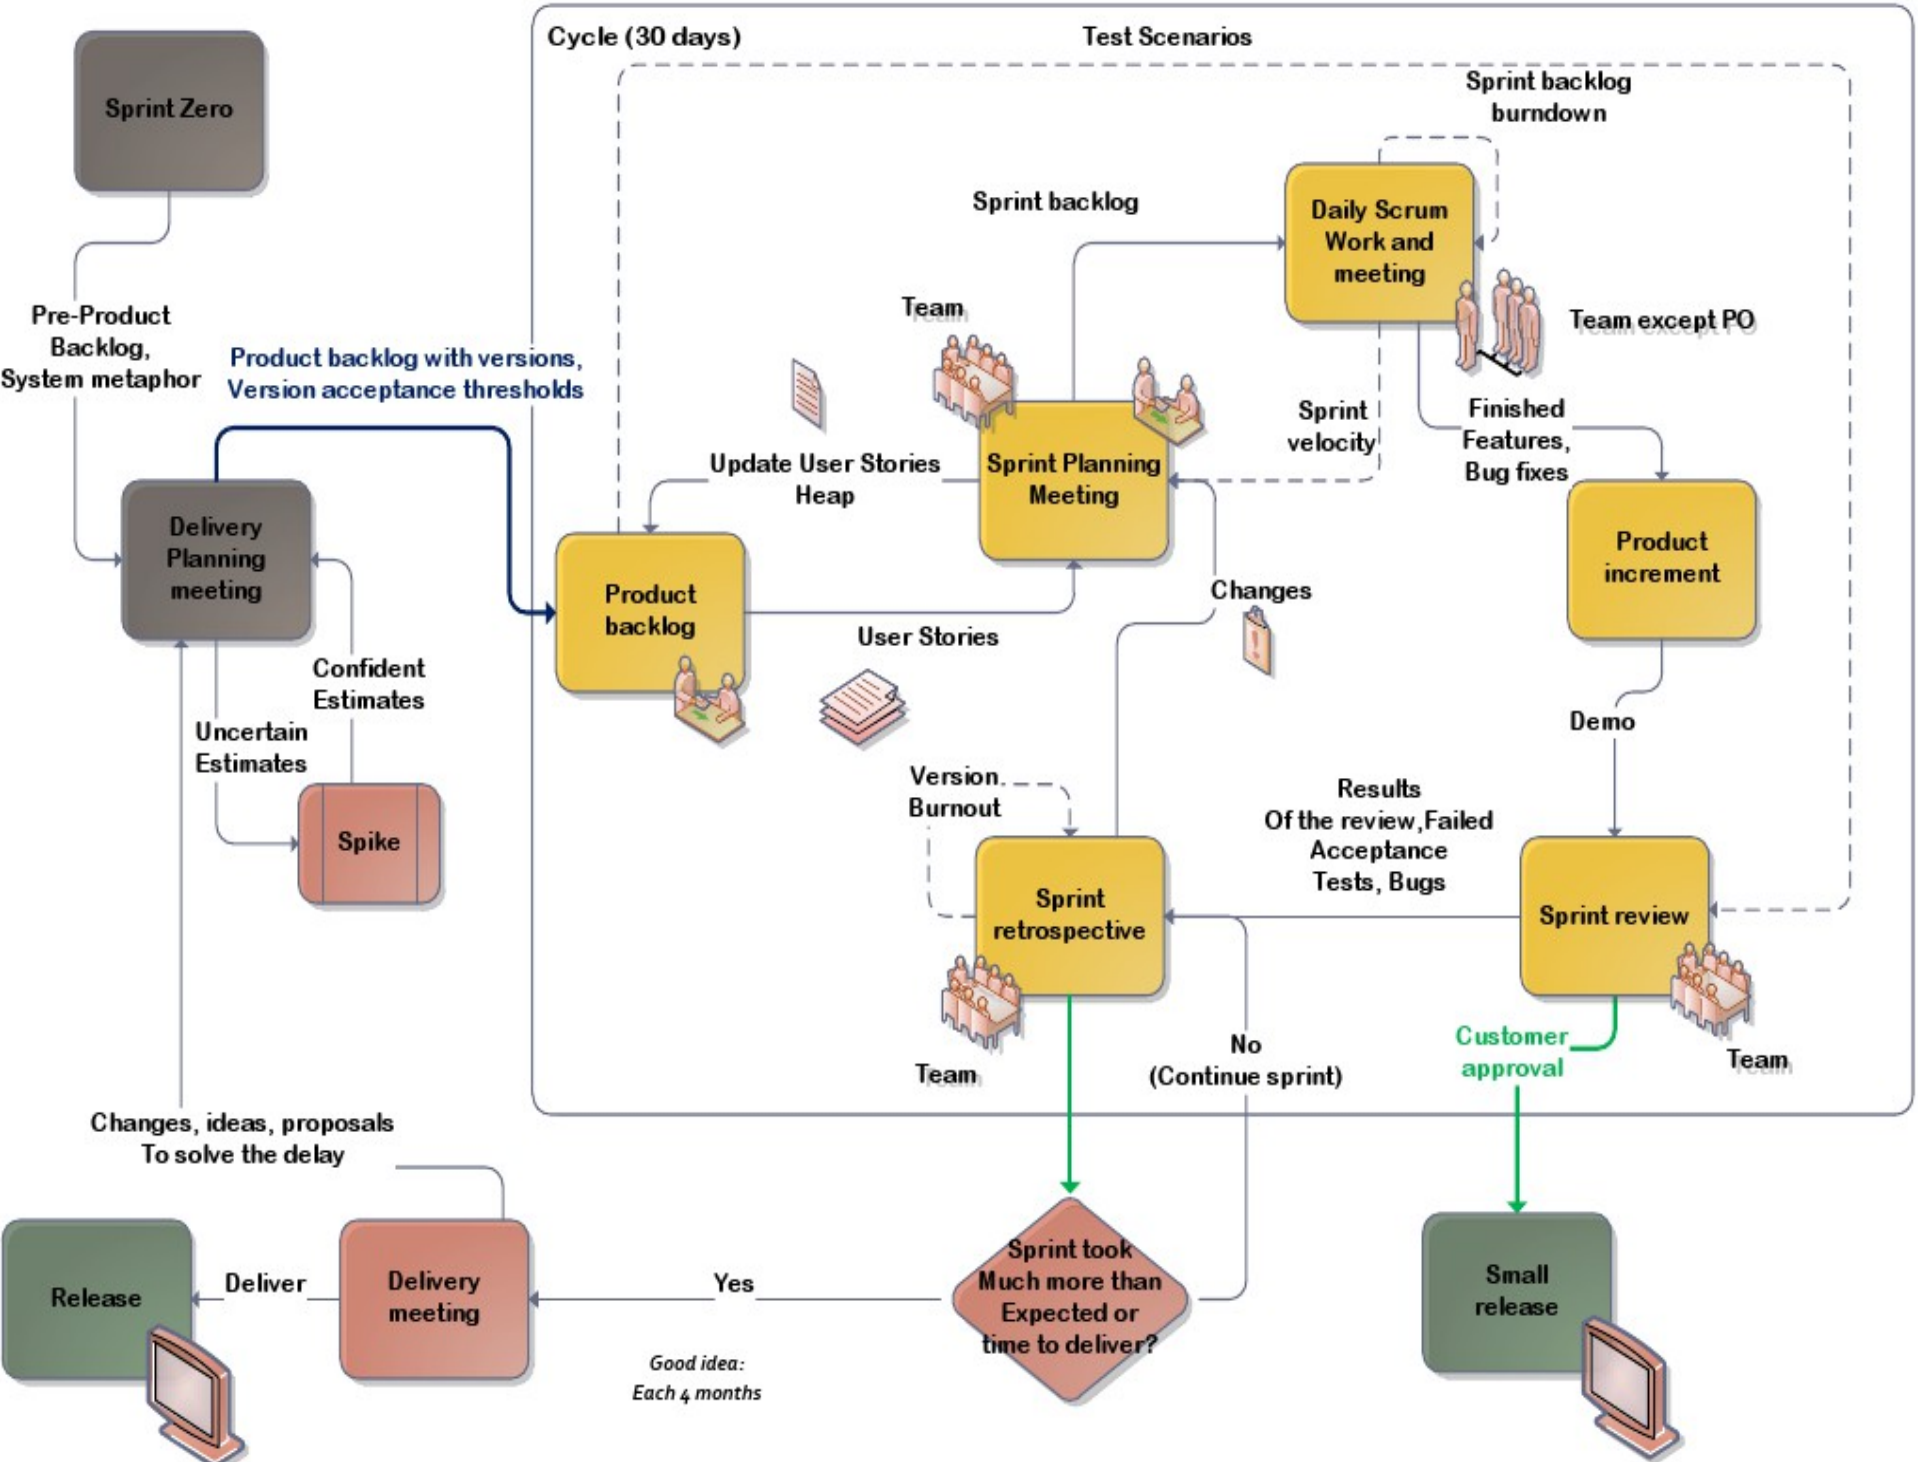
Sprint Zero

Cycle (30 days)

Test Scenarios

Sprint backlog burndown

Sprint backlog

Daily Scrum Work and meeting

Team except PO

Team

Pre-Product Backlog, System metaphor

Product backlog with versions, Version acceptance thresholds

Sprint velocity

Finished Features, Bug fixes

Update User Stories Heap

Sprint Planning Meeting

Delivery Planning meeting

Product increment

Product backlog

Changes

User Stories

Confident Estimates

Uncertain Estimates

Demo

Version Burnout

Results Of the review, Failed Acceptance Tests, Bugs

Spike

Sprint retrospective

Sprint review

Customer approval

Team

No (Continue sprint)

Team

Changes, ideas, proposals To solve the delay

Release

Deliver

Delivery meeting

Yes

Sprint took Much more than Expected or time to deliver?

Small release

Good idea: Each 4 months